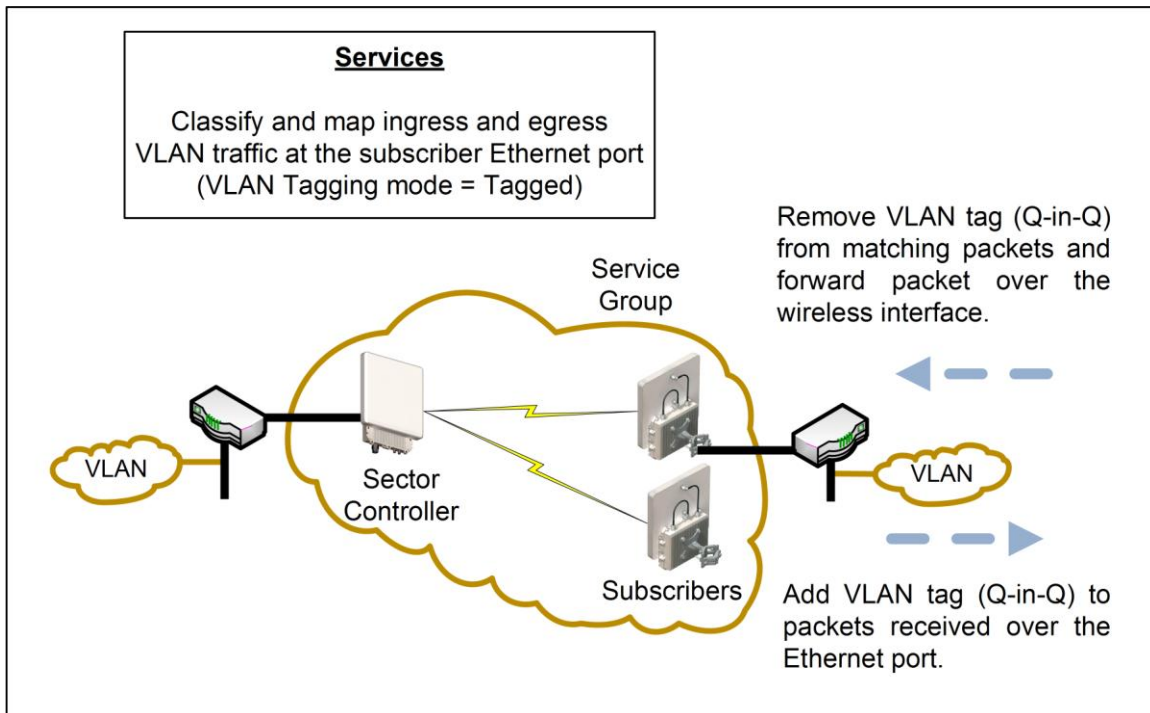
Services

Classify and map ingress and egress VLAN traffic at the subscriber Ethernet port (VLAN Tagging mode = Tagged)

Remove VLAN tag (Q-in-Q) from matching packets and forward packet over the wireless interface.

Service Group

VLAN

Sector Controller

Subscribers

VLAN

Add VLAN tag (Q-in-Q) to packets received over the Ethernet port.